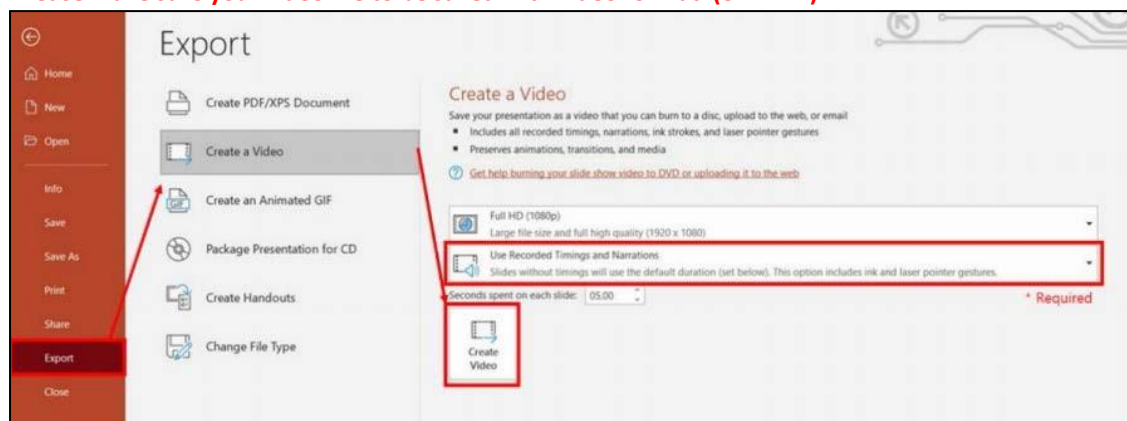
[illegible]

Home
New
Open
Info
Save
Save As
Print
Share
Export
Close

Export

Create PDF/XPS Document
Create a Video
Create an Animated GIF
Package Presentation for CD
Create Handouts
Change File Type

Create a Video

Save your presentation as a video that you can burn to a disc, upload to the web, or email

- Includes all recorded timings, narrations, ink strokes, and laser pointer gestures
- Preserves animations, transitions, and media

Get help burning your slide show video to DVD or uploading it to the web

Full HD (1080p)
Large file size and full high quality (1920 x 1080)

Use Recorded Timings and Narrations
Slides without timings will use the default duration (set below). This option includes ink and laser pointer gestures.

Seconds spent on each slide: 05.00

* Required

Create Video